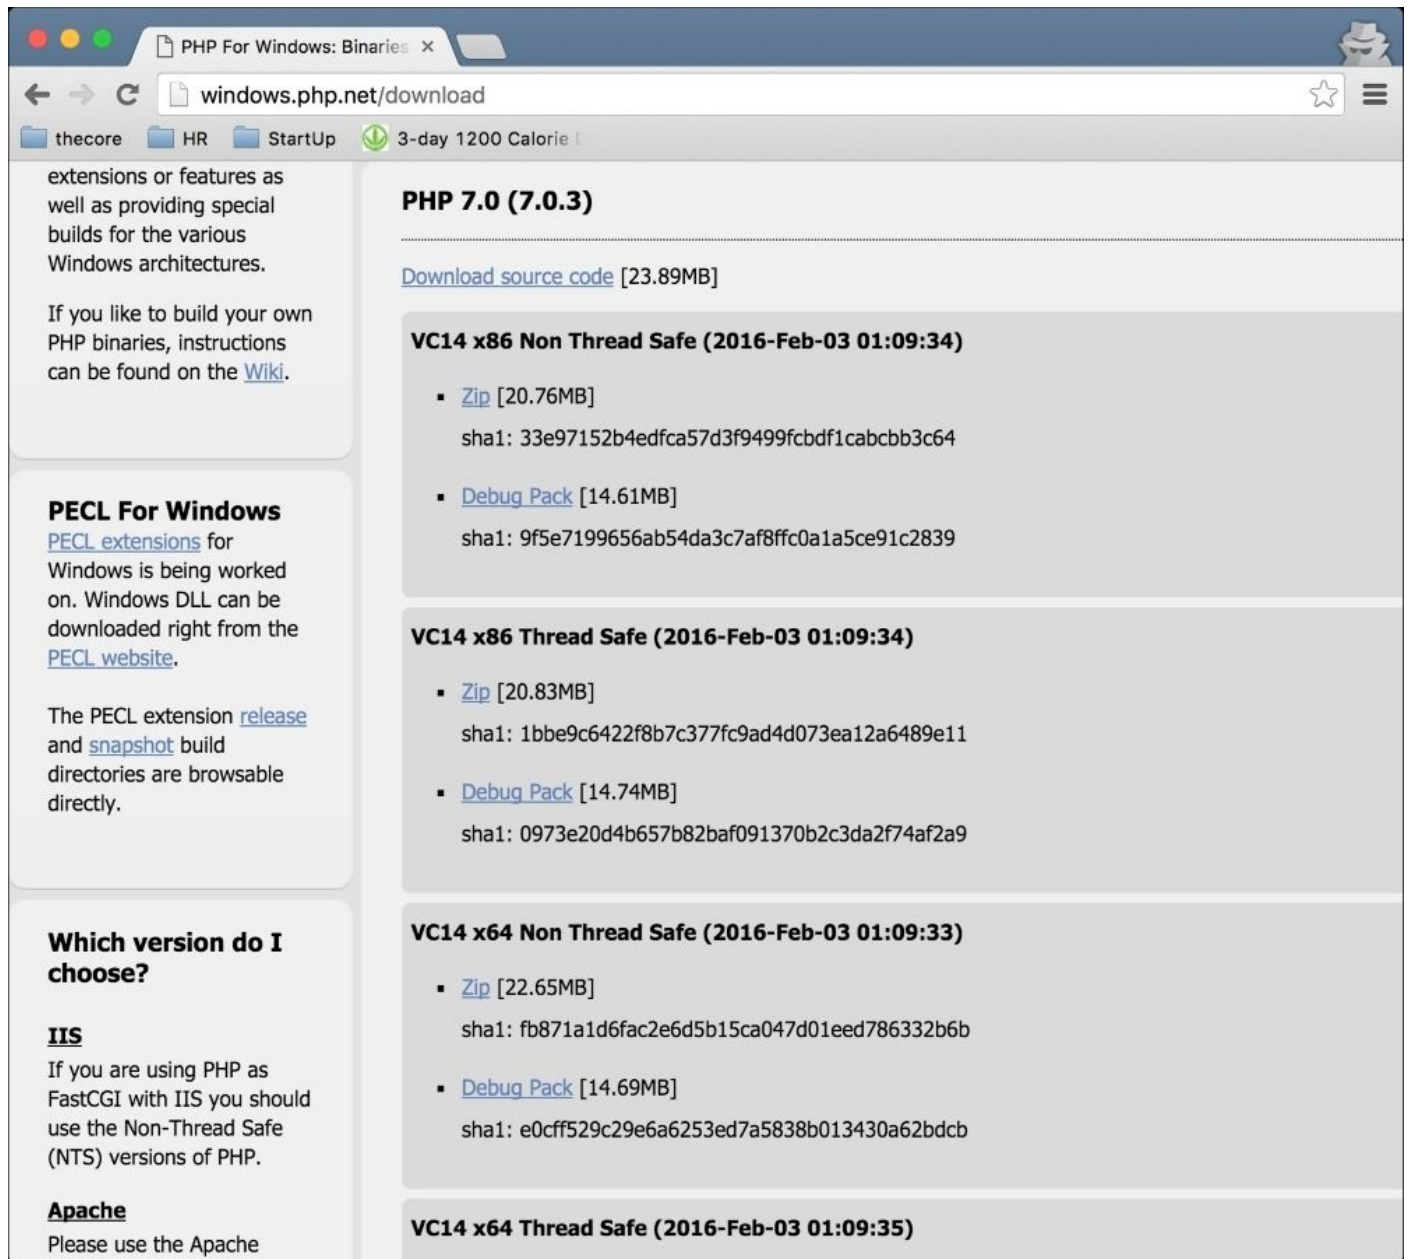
PHP For Windows: Binaries ×

windows.php.net/download

thecore HR StartUp 3-day 1200 Calorie

extensions or features as well as providing special builds for the various Windows architectures.

If you like to build your own PHP binaries, instructions can be found on the Wiki.

PECL For Windows

PECL extensions for Windows is being worked on. Windows DLL can be downloaded right from the PECL website.

The PECL extension release and snapshot build directories are browsable directly.

Which version do I choose?

IIS

If you are using PHP as FastCGI with IIS you should use the Non-Thread Safe (NTS) versions of PHP.

Apache

Please use the Apache

PHP 7.0 (7.0.3)

Download source code [23.89MB]

VC14 x86 Non Thread Safe (2016-Feb-03 01:09:34)

- Zip [20.76MB]

sha1: 33e97152b4edfca57d3f9499fcbdf1cabcbb3c64

- Debug Pack [14.61MB]

sha1: 9f5e7199656ab54da3c7af8ffc0a1a5ce91c2839

VC14 x86 Thread Safe (2016-Feb-03 01:09:34)

- Zip [20.83MB]

sha1: 1bbe9c6422f8b7c377fc9ad4d073ea12a6489e11

- Debug Pack [14.74MB]

sha1: 0973e20d4b657b82baf091370b2c3da2f74af2a9

VC14 x64 Non Thread Safe (2016-Feb-03 01:09:33)

- Zip [22.65MB]

sha1: fb871a1d6fac2e6d5b15ca047d01eed786332b6b

- Debug Pack [14.69MB]

sha1: e0cff529c29e6a6253ed7a5838b013430a62bdcb

VC14 x64 Thread Safe (2016-Feb-03 01:09:35)